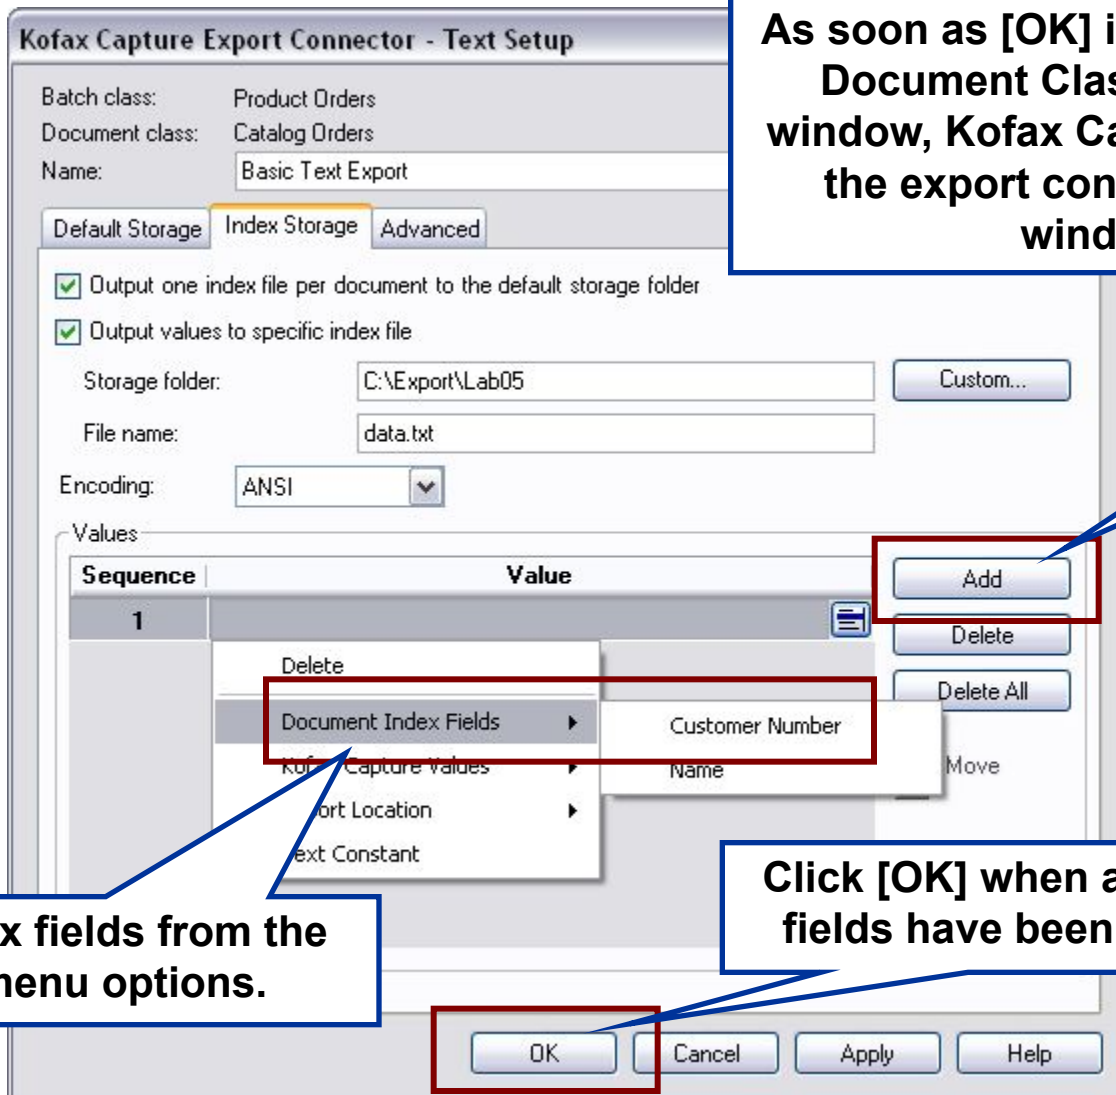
Kofax Capture Export Connector - Text Setup

As soon as [OK] i
Document Clas
window, Kofax Ca
the export con
wind

Batch class: Product Orders
Document class: Catalog Orders
Name: Basic Text Export

Default Storage
Index Storage
Advanced

Output one index file per document to the default storage folder

Output values to specific index file

Storage folder: C:\Export\Lab05
Custom...

File name: data.txt

Encoding: ANSI

Values

| Sequence | Value |
|---|---|
| 1 | |

Add
Delete
Delete All
Move

Delete
Document Index Fields
Kof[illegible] Capture Values
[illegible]ort Location
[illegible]ext Constant

Customer Number
Name

x fields from the
nenu options.

Click [OK] when a
fields have been

OK
Cancel
Apply
Help